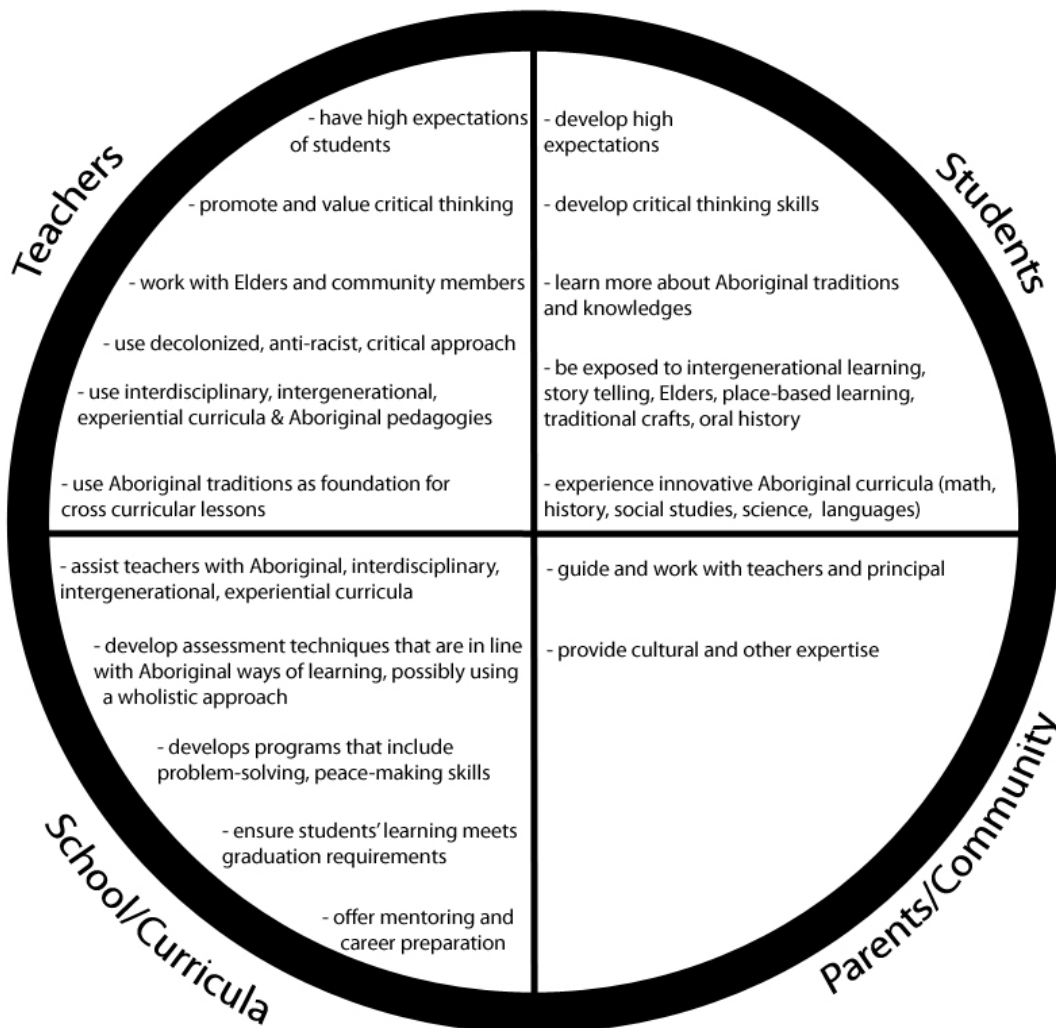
Teachers

- have high expectations of students

- promote and value critical thinking

- work with Elders and community members

- use decolonized, anti-racist, critical approach

- use interdisciplinary, intergenerational, experiential curricula & Aboriginal pedagogies

- use Aboriginal traditions as foundation for cross curricular lessons

Students

- develop high expectations

- develop critical thinking skills

- learn more about Aboriginal traditions and knowledges

- be exposed to intergenerational learning, story telling, Elders, place-based learning, traditional crafts, oral history

- experience innovative Aboriginal curricula (math, history, social studies, science, languages)

School/Curricula

- assist teachers with Aboriginal, interdisciplinary, intergenerational, experiential curricula

- develop assessment techniques that are in line with Aboriginal ways of learning, possibly using a wholistic approach

- develops programs that include problem-solving, peace-making skills

- ensure students' learning meets graduation requirements

- offer mentoring and career preparation

Parents/Community

- guide and work with teachers and principal

- provide cultural and other expertise